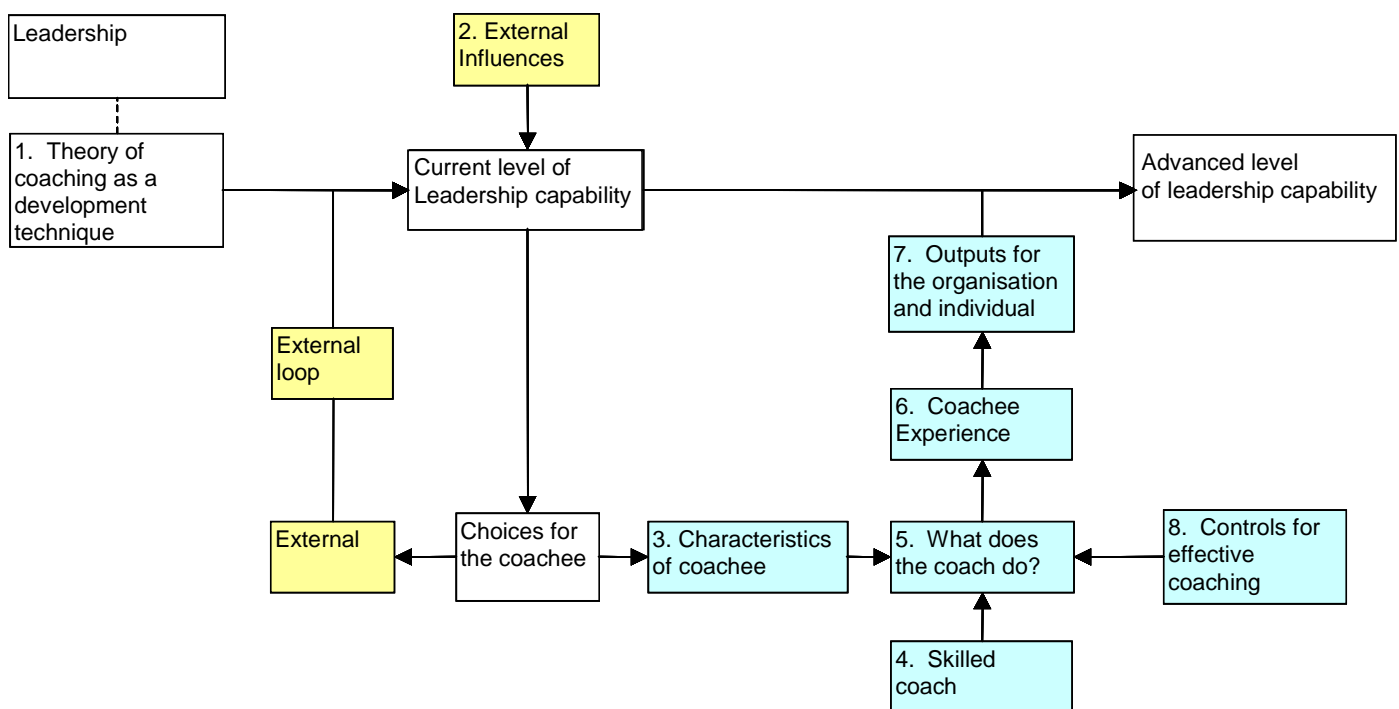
Leadership

2. External Influences

1. Theory of coaching as a development technique

Current level of Leadership capability

Advanced level of leadership capability

7. Outputs for the organisation and individual

External loop

6. Coachee Experience

External

Choices for the coachee

3. Characteristics of coachee

5. What does the coach do?

8. Controls for effective coaching

4. Skilled coach